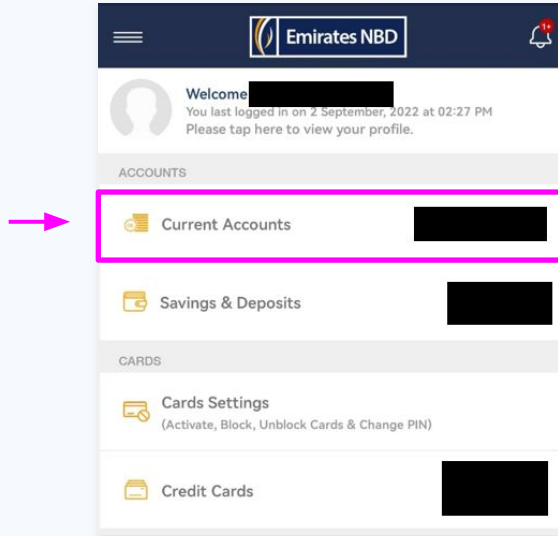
Emirates NBD

Welcome
You last logged in on 2 September, 2022 at 02:27 PM
Please tap here to view your profile.

ACCOUNTS

Current Accounts

Savings & Deposits

CARDS

Cards Settings
(Activate, Block, Unblock Cards & Change PIN)

Credit Cards